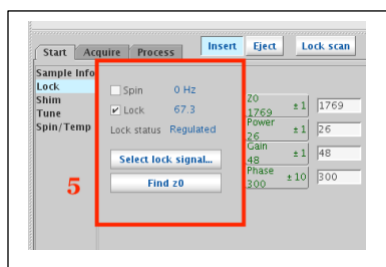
Start Acquire Process

Insert Eject Lock scan

Sample Info
Lock
Shim
Tune
Spin/Temp

Spin 0 Hz
✔ Lock 67.3
Lock status Regulated

Select lock signal...
Find z0

5

Z0 1769 ±1 1769
Power 26 ±1 26
Gain 48 ±1 48
Phase 300 ±10 300